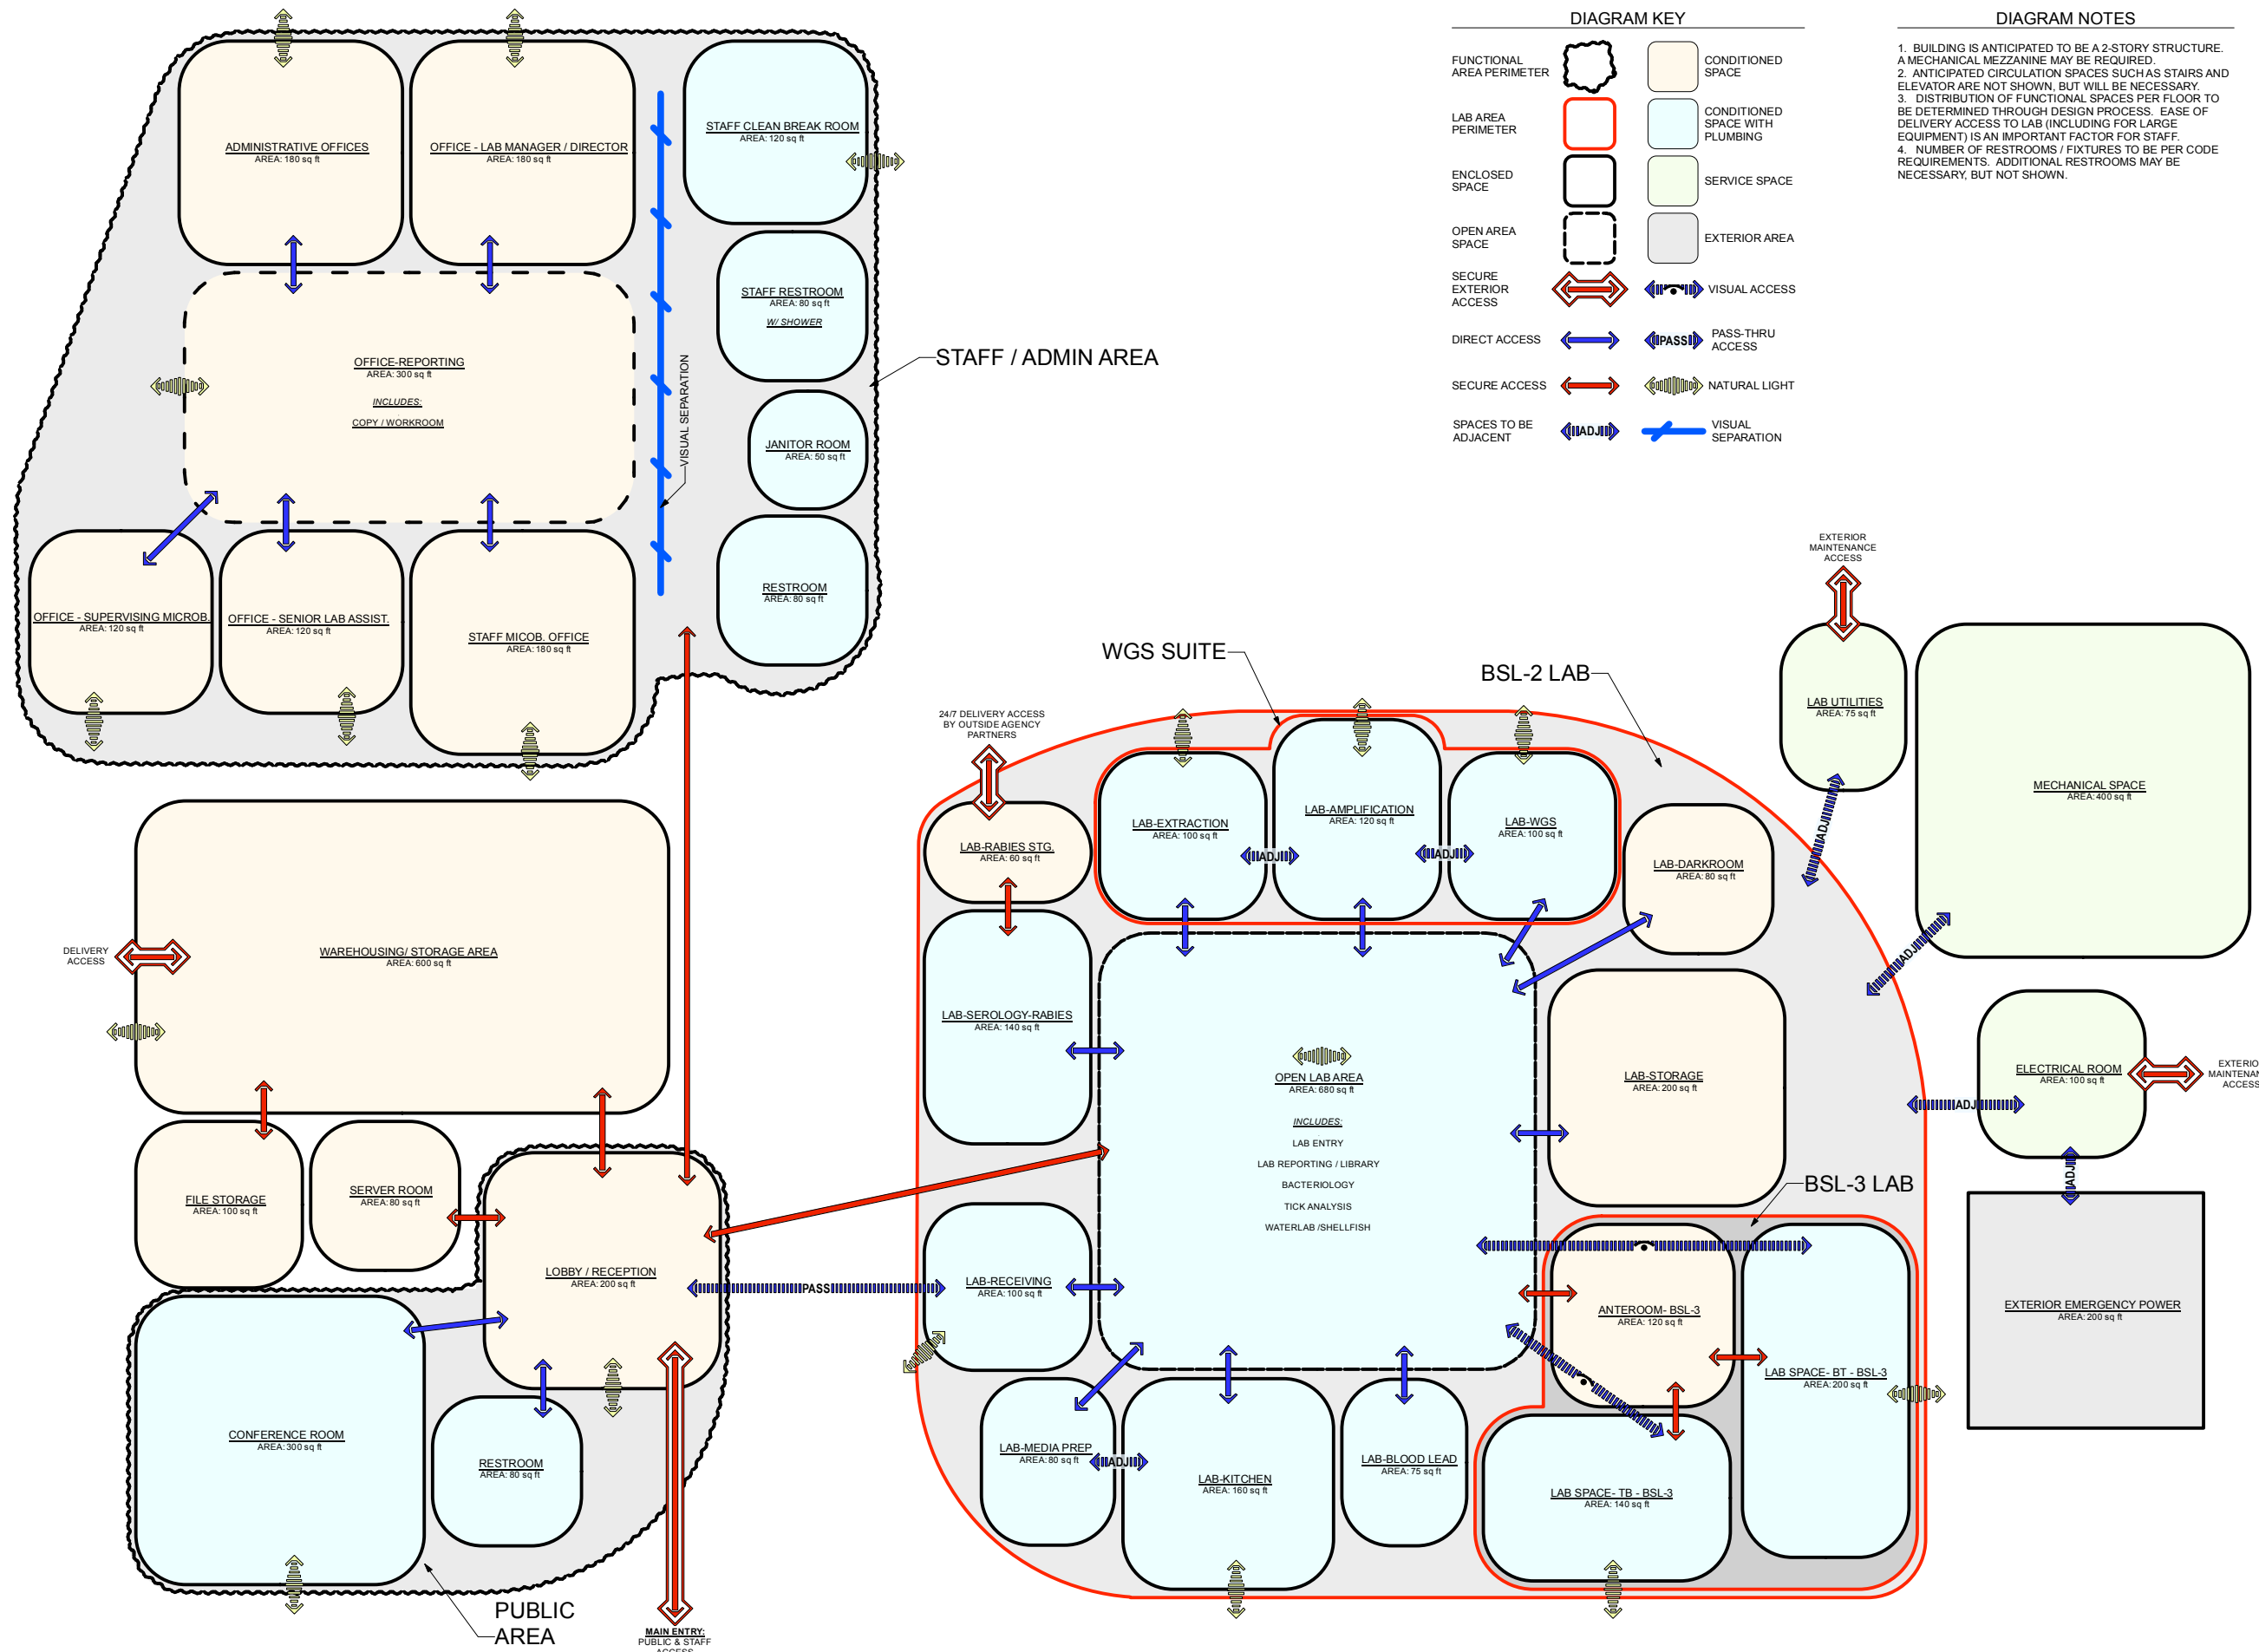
DIAGRAM KEY

FUNCTIONAL AREA PERIMETER

CONDITIONED SPACE

LAB AREA PERIMETER

CONDITIONED SPACE WITH PLUMBING

ENCLOSED SPACE

SERVICE SPACE

OPEN AREA SPACE

EXTERIOR AREA

SECURE EXTERIOR ACCESS

VISUAL ACCESS

DIRECT ACCESS

PASS PASS-THRU ACCESS

SECURE ACCESS

NATURAL LIGHT

SPACES TO BE ADJACENT

ADJ

VISUAL SEPARATION

DIAGRAM NOTES

1. BUILDING IS ANTICIPATED TO BE A 2-STORY STRUCTURE. A MECHANICAL MEZZANINE MAY BE REQUIRED.
2. ANTICIPATED CIRCULATION SPACES SUCH AS STAIRS AND ELEVATOR ARE NOT SHOWN, BUT WILL BE NECESSARY.
3. DISTRIBUTION OF FUNCTIONAL SPACES PER FLOOR TO BE DETERMINED THROUGH DESIGN PROCESS. EASE OF DELIVERY ACCESS TO LAB (INCLUDING FOR LARGE EQUIPMENT) IS AN IMPORTANT FACTOR FOR STAFF.
4. NUMBER OF RESTROOMS / FIXTURES TO BE PER CODE REQUIREMENTS. ADDITIONAL RESTROOMS MAY BE NECESSARY, BUT NOT SHOWN.

ADMINISTRATIVE OFFICES
AREA: 180 sq ft

OFFICE - LAB MANAGER / DIRECTOR
AREA: 180 sq ft

STAFF CLEAN BREAK ROOM
AREA: 120 sq ft

STAFF RESTROOM
AREA: 80 sq ft
W/ SHOWER

OFFICE-REPORTING
AREA: 300 sq ft
INCLUDES:
COPY / WORKROOM

VISUAL SEPARATION

STAFF / ADMIN AREA

JANITOR ROOM
AREA: 50 sq ft

RESTROOM
AREA: 80 sq ft

OFFICE - SUPERVISING MICROB.
AREA: 120 sq ft

OFFICE - SENIOR LAB ASSIST.
AREA: 120 sq ft

STAFF MICOB. OFFICE
AREA: 180 sq ft

WGS SUITE

BSL-2 LAB

EXTERIOR MAINTENANCE ACCESS

LAB UTILITIES
AREA: 75 sq ft

MECHANICAL SPACE
AREA: 400 sq ft

24/7 DELIVERY ACCESS BY OUTSIDE AGENCY PARTNERS

LAB-RABIES STG.
AREA: 60 sq ft

LAB-EXTRACTION
AREA: 100 sq ft

LAB-AMPLIFICATION
AREA: 120 sq ft

LAB-WGS
AREA: 100 sq ft

ADJ

ADJ

LAB-DARKROOM
AREA: 80 sq ft

ADJ

ADJ

DELIVERY ACCESS

WAREHOUSING/ STORAGE AREA
AREA: 600 sq ft

LAB-SEROLOGY-RABIES
AREA: 140 sq ft

OPEN LAB AREA
AREA: 680 sq ft
INCLUDES:
LAB ENTRY
LAB REPORTING / LIBRARY
BACTERIOLOGY
TICK ANALYSIS
WATERLAB /SHELLFISH

LAB-STORAGE
AREA: 200 sq ft

ELECTRICAL ROOM
AREA: 100 sq ft

EXTERIO MAINTENAN ACCESS

ADJ

ADJ

BSL-3 LAB

FILE STORAGE
AREA: 100 sq ft

SERVER ROOM
AREA: 80 sq ft

LOBBY / RECEPTION
AREA: 200 sq ft

PASS

LAB-RECEIVING
AREA: 100 sq ft

ANTEROOM- BSL-3
AREA: 120 sq ft

LAB SPACE- BT - BSL-3
AREA: 200 sq ft

EXTERIOR EMERGENCY POWER
AREA: 200 sq ft

CONFERENCE ROOM
AREA: 300 sq ft

RESTROOM
AREA: 80 sq ft

LAB-MEDIA PREP
AREA: 80 sq ft

ADJ

LAB-KITCHEN
AREA: 160 sq ft

LAB-BLOOD LEAD
AREA: 75 sq ft

LAB SPACE - TB - BSL-3
AREA: 140 sq ft

PUBLIC AREA

MAIN ENTRY:
PUBLIC & STAFF ACCESS